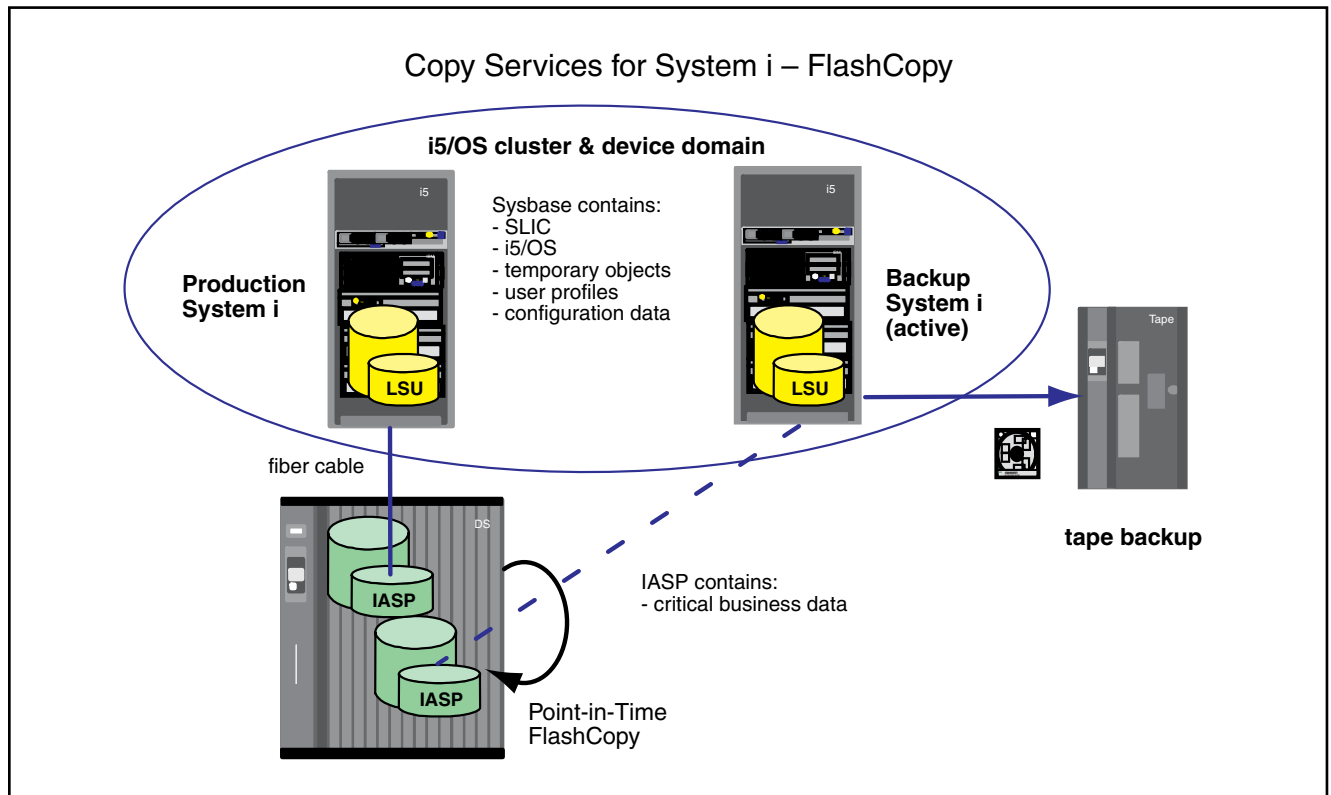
Copy Services for System i – FlashCopy

i5/OS cluster & device domain

i5

Sysbase contains:
- SLIC
- i5/OS
- temporary objects
- user profiles
- configuration data

i5

Production System i

LSU

Backup System i (active)

LSU

Tape

fiber cable

DS

IASP

IASP

IASP contains:
- critical business data

Point-in-Time FlashCopy

tape backup